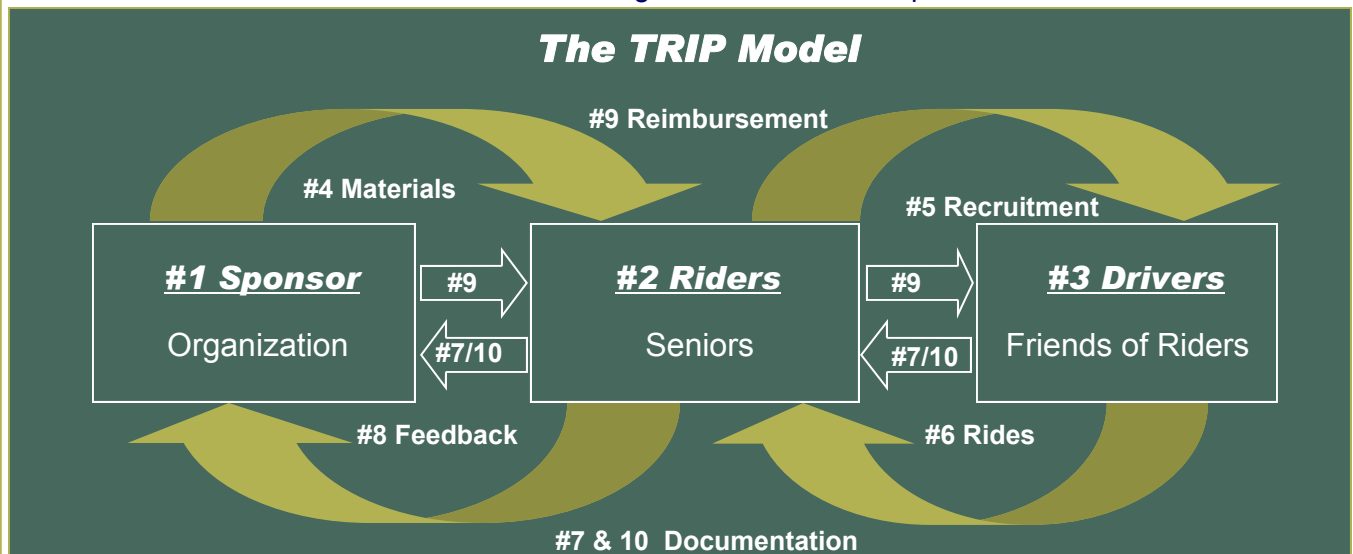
The TRIP Model

#9 Reimbursement

#4 Materials

#5 Recruitment

#1 Sponsor

Organization

#9

#7/10

#2 Riders

Seniors

#9

#7/10

#3 Drivers

Friends of Riders

#8 Feedback

#6 Rides

#7 & 10 Documentation